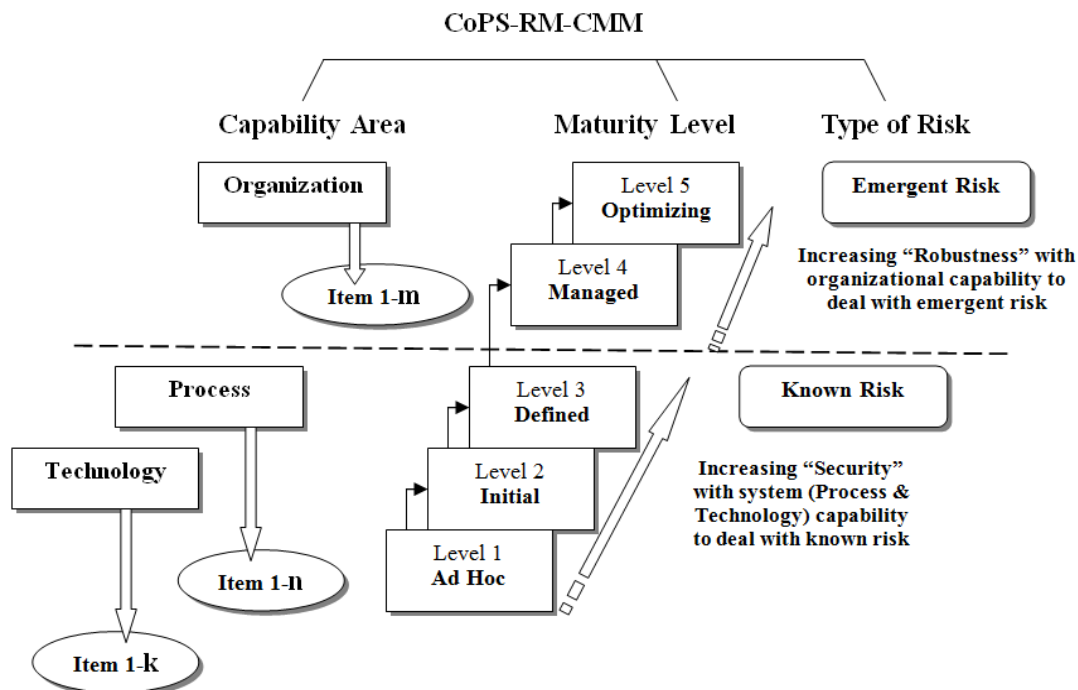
CoPS-RM-CMM

Capability Area

Maturity Level

Type of Risk

Organization

Item 1-m

Level 5
Optimizing

Level 4
Managed

Emergent Risk

Increasing “Robustness” with organizational capability to deal with emergent risk

Process

Technology

Item 1-n

Item 1-k

Level 3
Defined

Level 2
Initial

Level 1
Ad Hoc

Known Risk

Increasing “Security” with system (Process & Technology) capability to deal with known risk